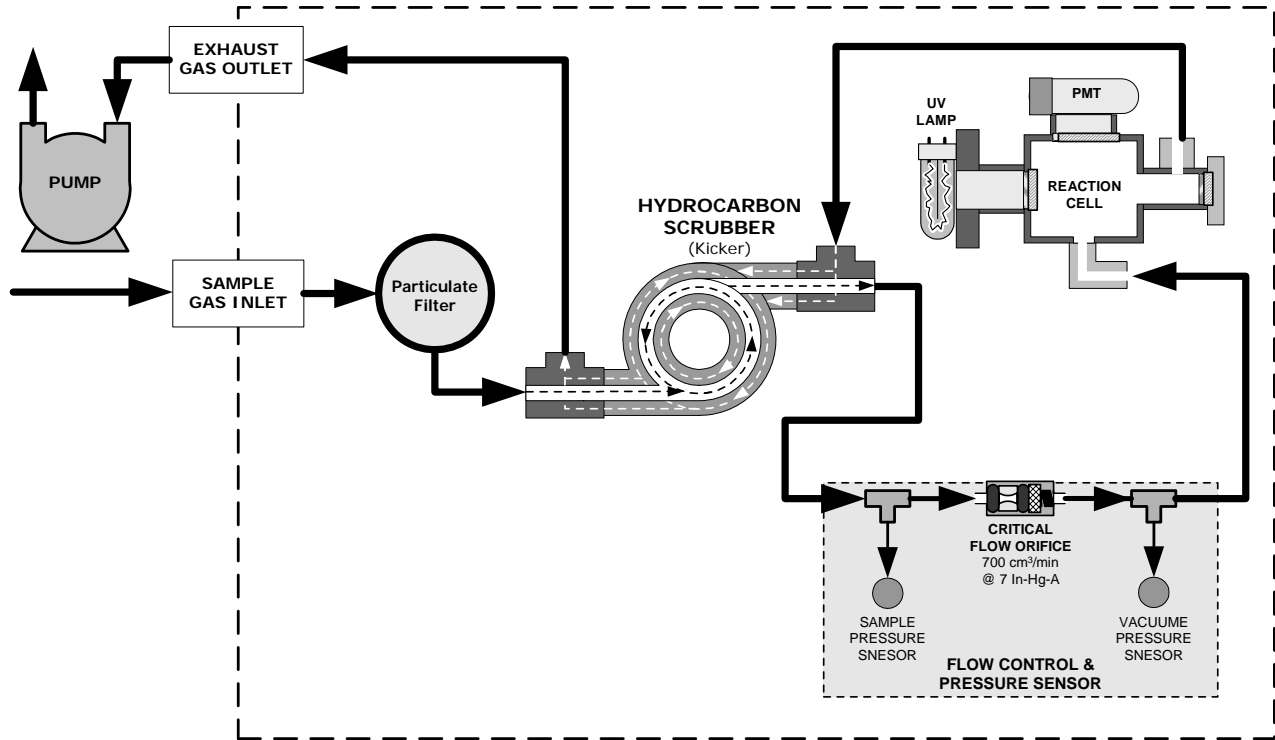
EXHAUST GAS OUTLET

PUMP

PMT

UV LAMP

REACTION CELL

HYDROCARBON SCRUBBER
(Kicker)

SAMPLE GAS INLET

Particulate Filter

CRITICAL FLOW ORIFICE
700 cm³/min
@ 7 In-Hg-A

SAMPLE PRESSURE SNESOR

VACUUME PRESSURE SNESOR

FLOW CONTROL & PRESSURE SENSOR